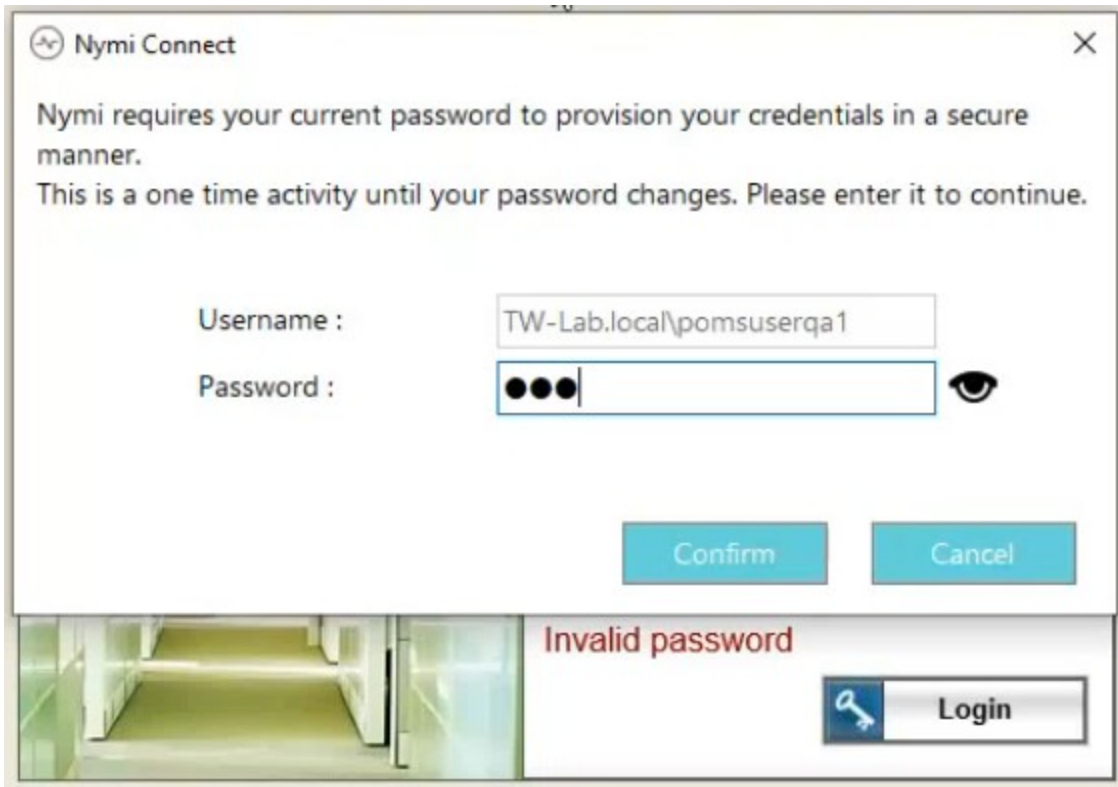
Nymi Connect

×

Nymi requires your current password to provision your credentials in a secure manner.
This is a one time activity until your password changes. Please enter it to continue.

Username : TW-Lab.local\pomsuserqa1

Password : ●●●

Confirm

Cancel

Invalid password

Login